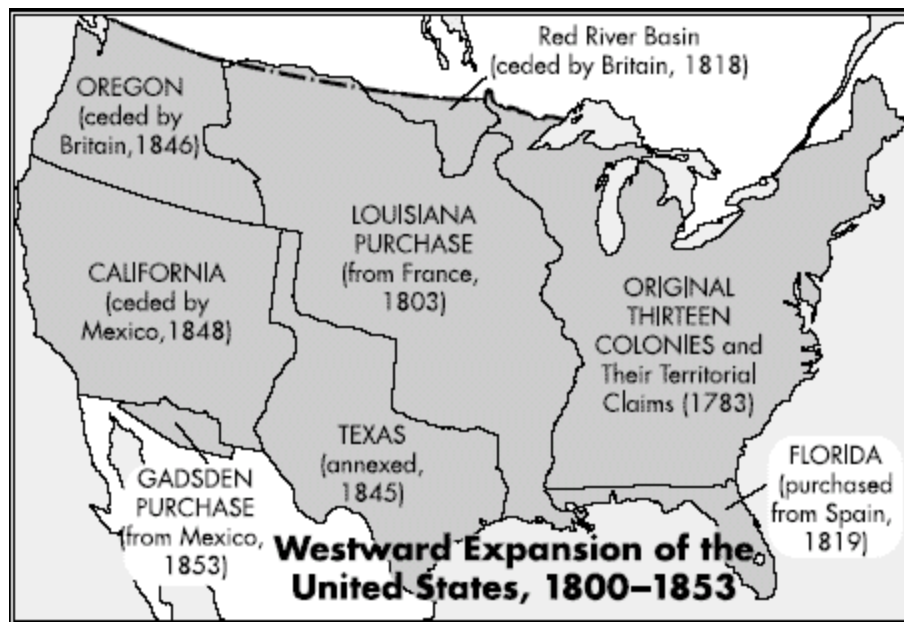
Red River Basin (ceded by Britain, 1818)

OREGON (ceded by Britain, 1846)

LOUISIANA PURCHASE (from France, 1803)

CALIFORNIA (ceded by Mexico, 1848)

ORIGINAL THIRTEEN COLONIES and Their Territorial Claims (1783)

TEXAS (annexed, 1845)

GADSDEN PURCHASE (from Mexico, 1853)

FLORIDA (purchased from Spain, 1819)

Westward Expansion of the United States, 1800–1853